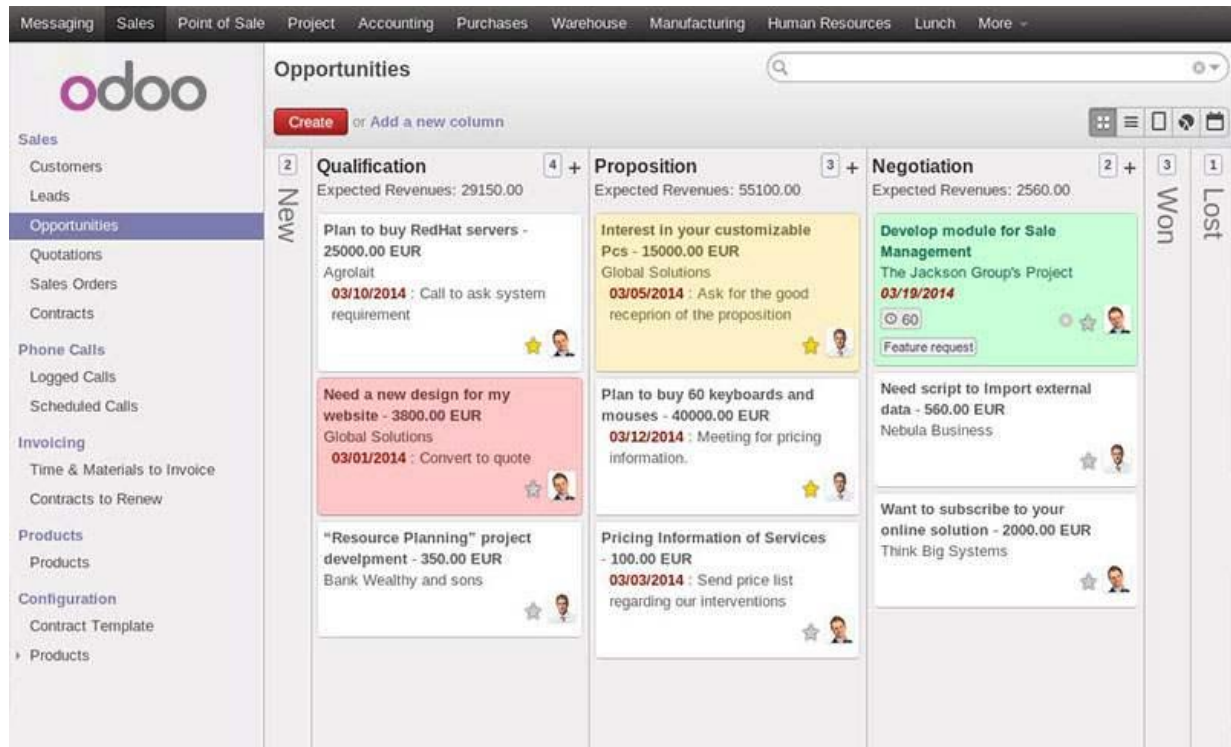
Messaging Sales Point of Sale Project Accounting Purchases Warehouse Manufacturing Human Resources Lunch More

odoo

Sales
Customers
Leads
Opportunities
Quotations
Sales Orders
Contracts

Phone Calls
Logged Calls
Scheduled Calls

Invoicing
Time & Materials to Invoice
Contracts to Renew

Products
Products

Configuration
Contract Template
Products

Opportunities

Create or Add a new column

2 New

Qualification 4 +
Expected Revenues: 29150.00

Plan to buy RedHat servers - 25000.00 EUR
Agrolait
03/10/2014 : Call to ask system requirement

Need a new design for my website - 3800.00 EUR
Global Solutions
03/01/2014 : Convert to quote

"Resource Planning" project develpment - 350.00 EUR
Bank Wealthy and sons

Proposition 3 +
Expected Revenues: 55100.00

Interest in your customizable Pcs - 15000.00 EUR
Global Solutions
03/05/2014 : Ask for the good receprion of the proposition

Plan to buy 60 keyboards and mouses - 40000.00 EUR
03/12/2014 : Meeting for pricing information.

Pricing Information of Services - 100.00 EUR
03/03/2014 : Send price list regarding our interventions

Negotiation 2 +
Expected Revenues: 2560.00

Develop module for Sale Management
The Jackson Group's Project
03/19/2014
60
Feature request

Need script to Import external data - 560.00 EUR
Nebula Business

Want to subscribe to your online solution - 2000.00 EUR
Think Big Systems

3 Won

1 Lost